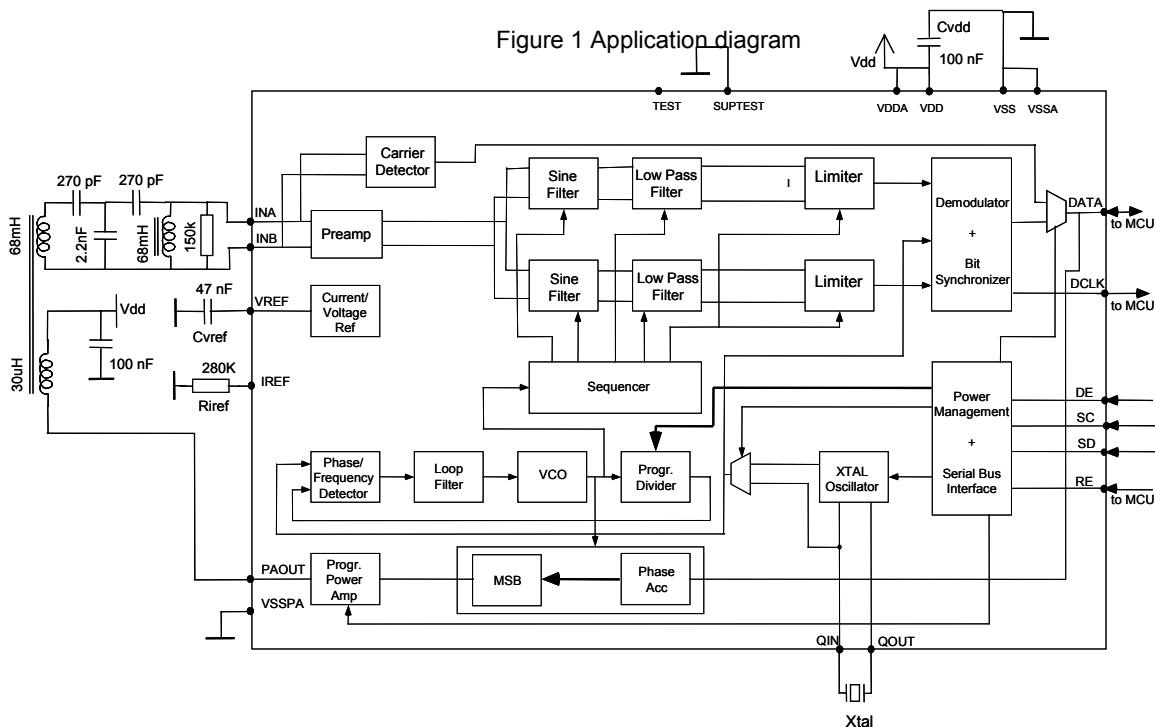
Figure 1 Application diagram

Cvdd
100 nF
Vdd
TEST
SUPTEST
VDDA
VDD
VSS
VSSA

270 pF
270 pF
68mH
2.2nF
68mH
150k
INA
INB
Carrier Detector
Preamp
Sine Filter
Low Pass Filter
I
Limiter
Demodulator
+
Bit Synchronizer
DATA
to MCU
Sine Filter
Low Pass Filter
Limiter
DCLK
to MCU
47 nF
Cvref
VREF
Current/ Voltage Ref
Vdd
30uH
100 nF
280K
Riref
IREF
Sequencer
Power Management
+
Serial Bus Interface
DE
SC
SD
RE
to MCU
Phase/ Frequency Detector
Loop Filter
VCO
Progr. Divider
XTAL Oscillator
PAOUT
VSSPA
Progr. Power Amp
MSB
Phase Acc
QIN
QOUT
Xtal